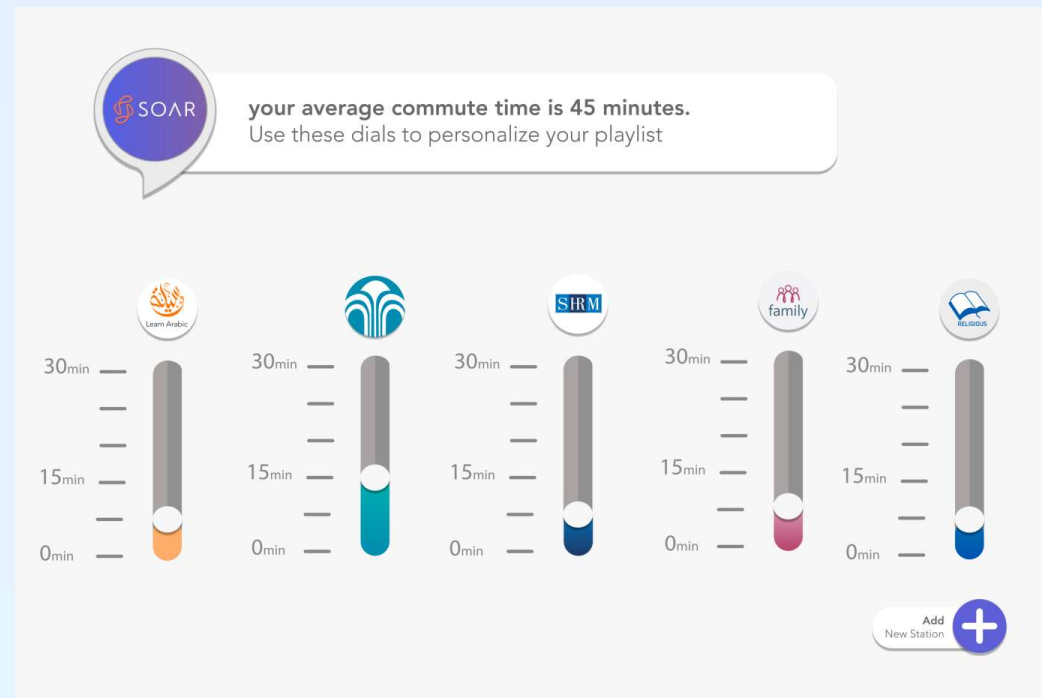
SOAR

your average commute time is 45 minutes.
Use these dials to personalize your playlist

Learn Arabic

30min
15min
0min

30min
15min
0min

SHRM

30min
15min
0min

family

30min
15min
0min

RELIGIOUS

30min
15min
0min

Add
New Station